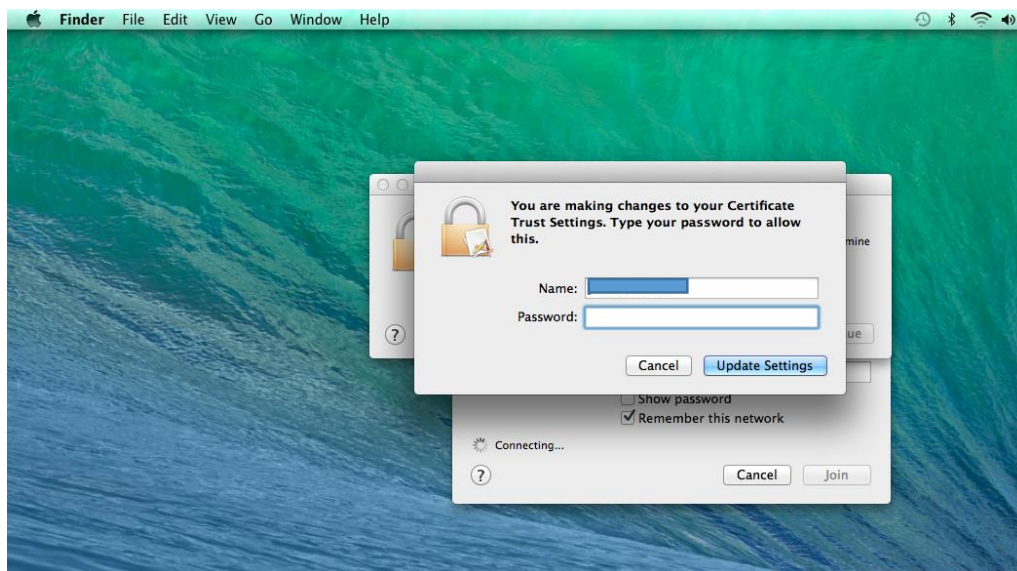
Finder File Edit View Go Window Help

You are making changes to your Certificate Trust Settings. Type your password to allow this.

Name:
Password:

Cancel Update Settings

mine

ue

?

Show password
Remember this network

Connecting...

?

Cancel Join